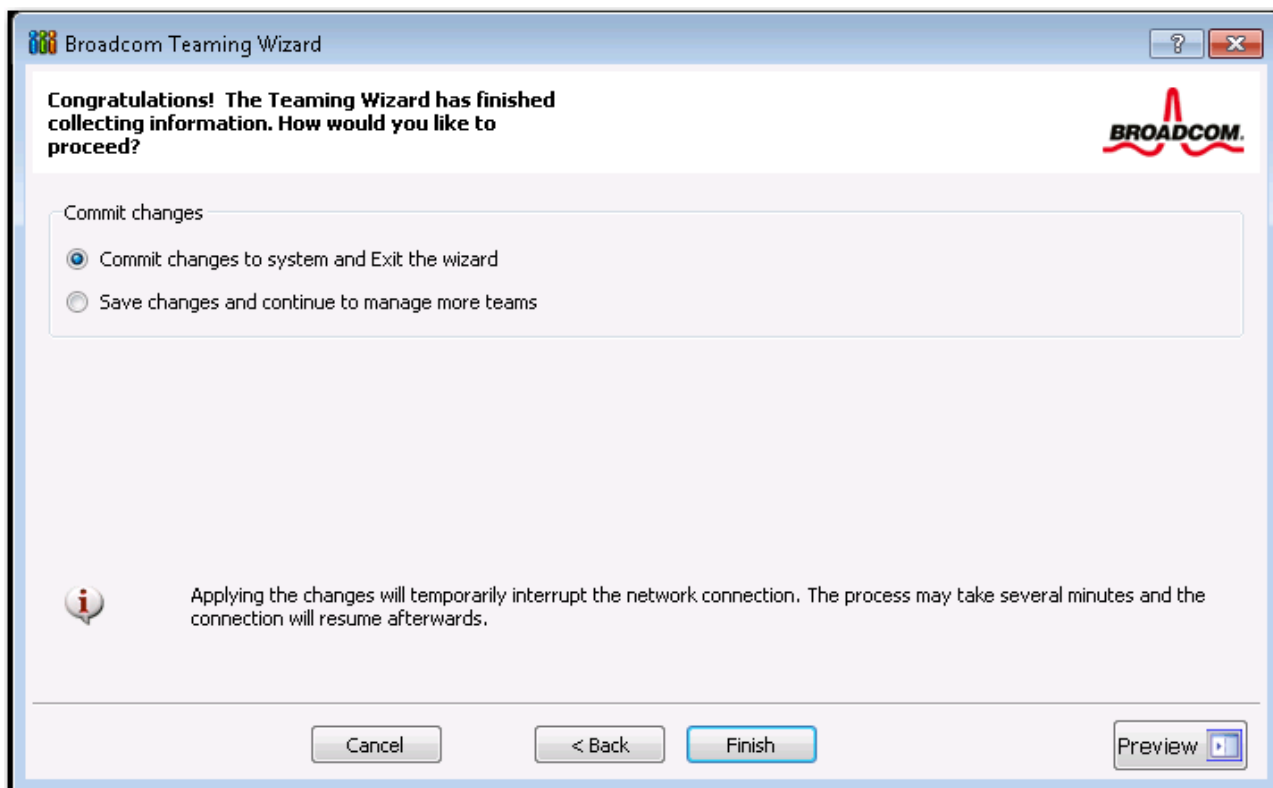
Broadcom Teaming Wizard

?

Congratulations! The Teaming Wizard has finished collecting information. How would you like to proceed?

BROADCOM.

Commit changes

Commit changes to system and Exit the wizard

Save changes and continue to manage more teams

Applying the changes will temporarily interrupt the network connection. The process may take several minutes and the connection will resume afterwards.

Cancel

< Back

Finish

Preview